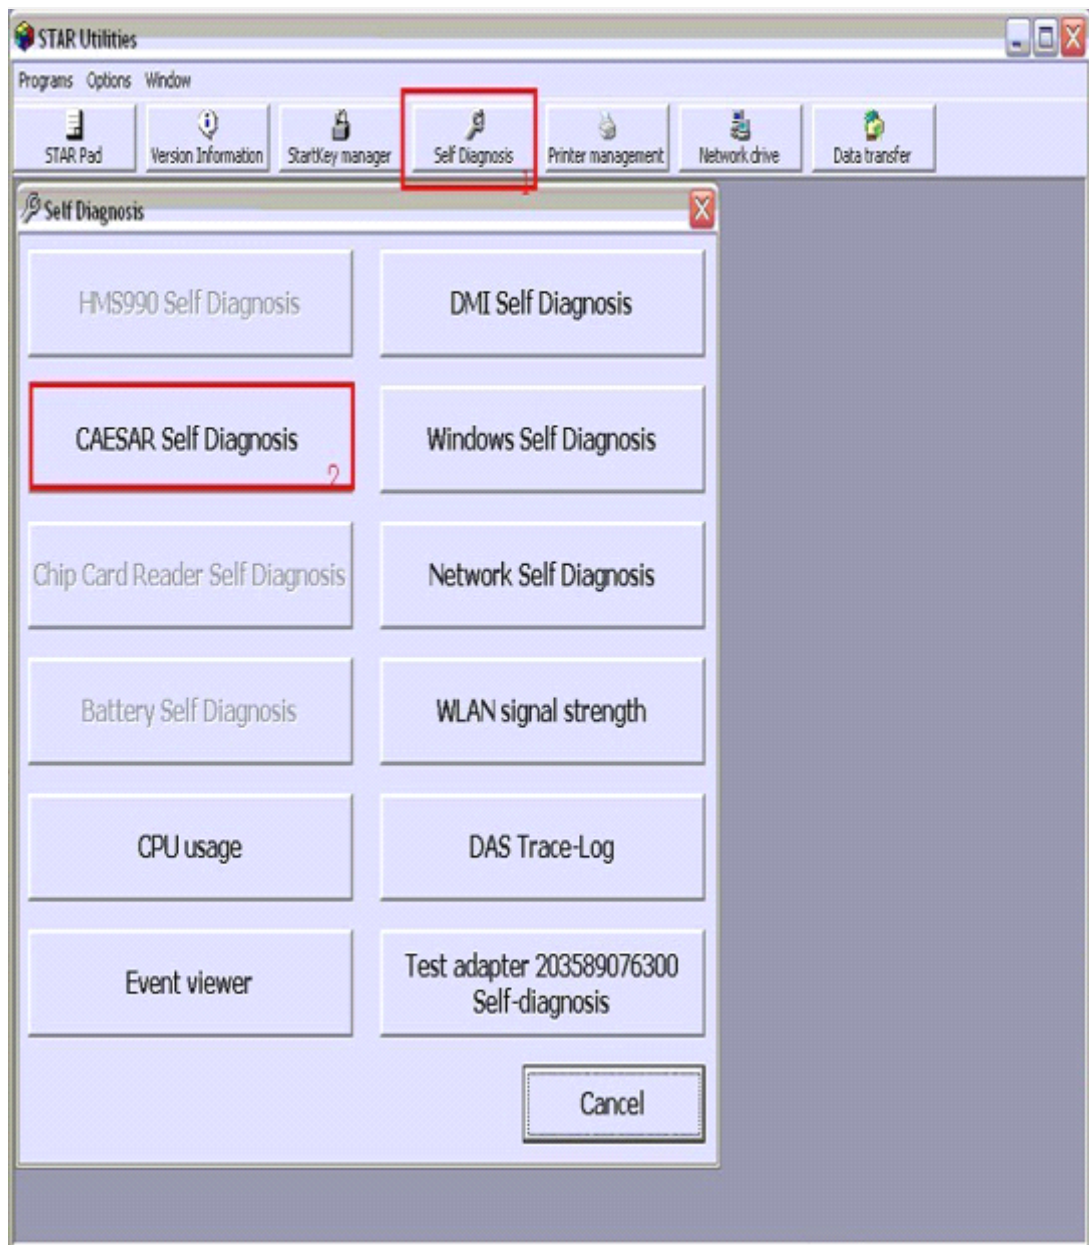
STAR Utilities

Programs Options Window

STAR Pad
Version Information
StartKey manager
Self Diagnosis
1
Printer management
Network drive
Data transfer

Self Diagnosis

HMS990 Self Diagnosis
DMI Self Diagnosis
CAESAR Self Diagnosis
2
Windows Self Diagnosis
Chip Card Reader Self Diagnosis
Network Self Diagnosis
Battery Self Diagnosis
WLAN signal strength
CPU usage
DAS Trace-Log
Event viewer
Test adapter 203589076300 Self-diagnosis
Cancel